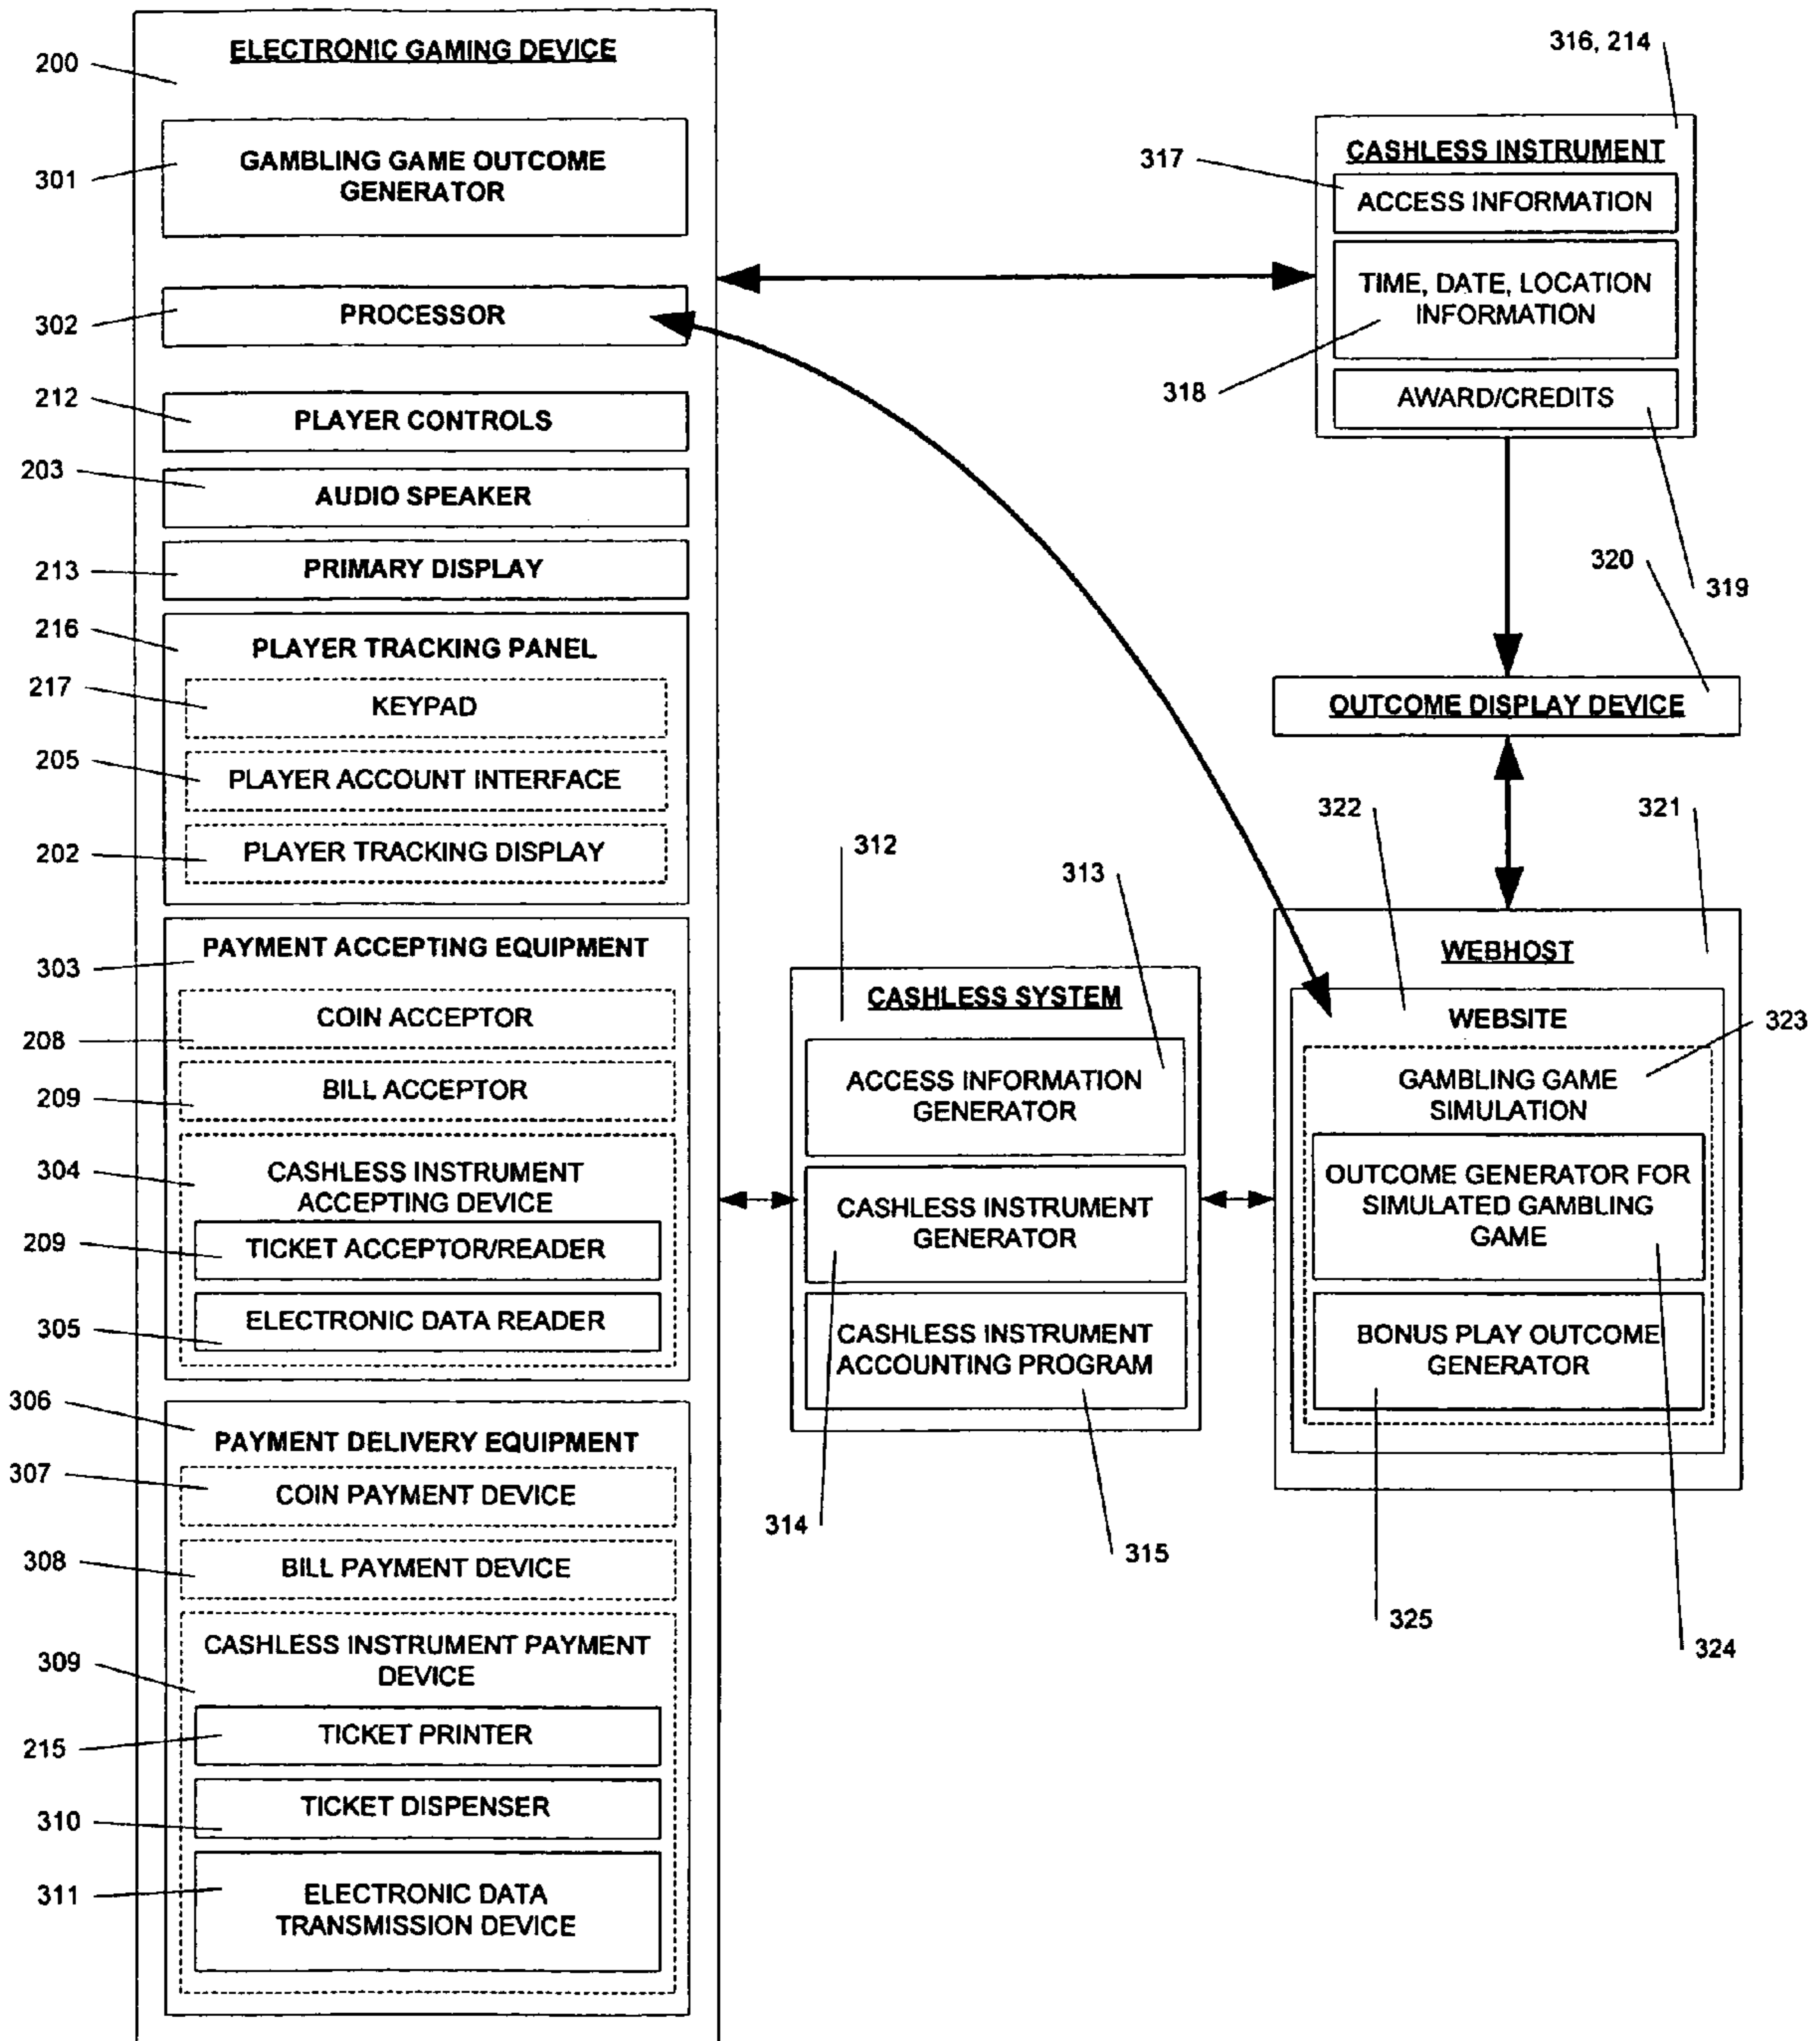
200
ELECTRONIC GAMING DEVICE

301
GAMBLING GAME OUTCOME GENERATOR

302
PROCESSOR

212
PLAYER CONTROLS

203
AUDIO SPEAKER

213
PRIMARY DISPLAY

216
PLAYER TRACKING PANEL

217
KEYPAD

205
PLAYER ACCOUNT INTERFACE

202
PLAYER TRACKING DISPLAY

303
PAYMENT ACCEPTING EQUIPMENT

208
COIN ACCEPTOR

209
BILL ACCEPTOR

304
CASHLESS INSTRUMENT ACCEPTING DEVICE

209
TICKET ACCEPTOR/READER

305
ELECTRONIC DATA READER

306
PAYMENT DELIVERY EQUIPMENT

307
COIN PAYMENT DEVICE

308
BILL PAYMENT DEVICE

309
CASHLESS INSTRUMENT PAYMENT DEVICE

215
TICKET PRINTER

310
TICKET DISPENSER

311
ELECTRONIC DATA TRANSMISSION DEVICE

316, 214
CASHLESS INSTRUMENT

317
ACCESS INFORMATION

TIME, DATE, LOCATION INFORMATION

318

AWARD/CREDITS

319

320
OUTCOME DISPLAY DEVICE

322
321
WEBHOST

WEBSITE

323
GAMBLING GAME SIMULATION

OUTCOME GENERATOR FOR SIMULATED GAMBLING GAME

BONUS PLAY OUTCOME GENERATOR

325
324

312
313
CASHLESS SYSTEM

ACCESS INFORMATION GENERATOR

CASHLESS INSTRUMENT GENERATOR

CASHLESS INSTRUMENT ACCOUNTING PROGRAM

314
315